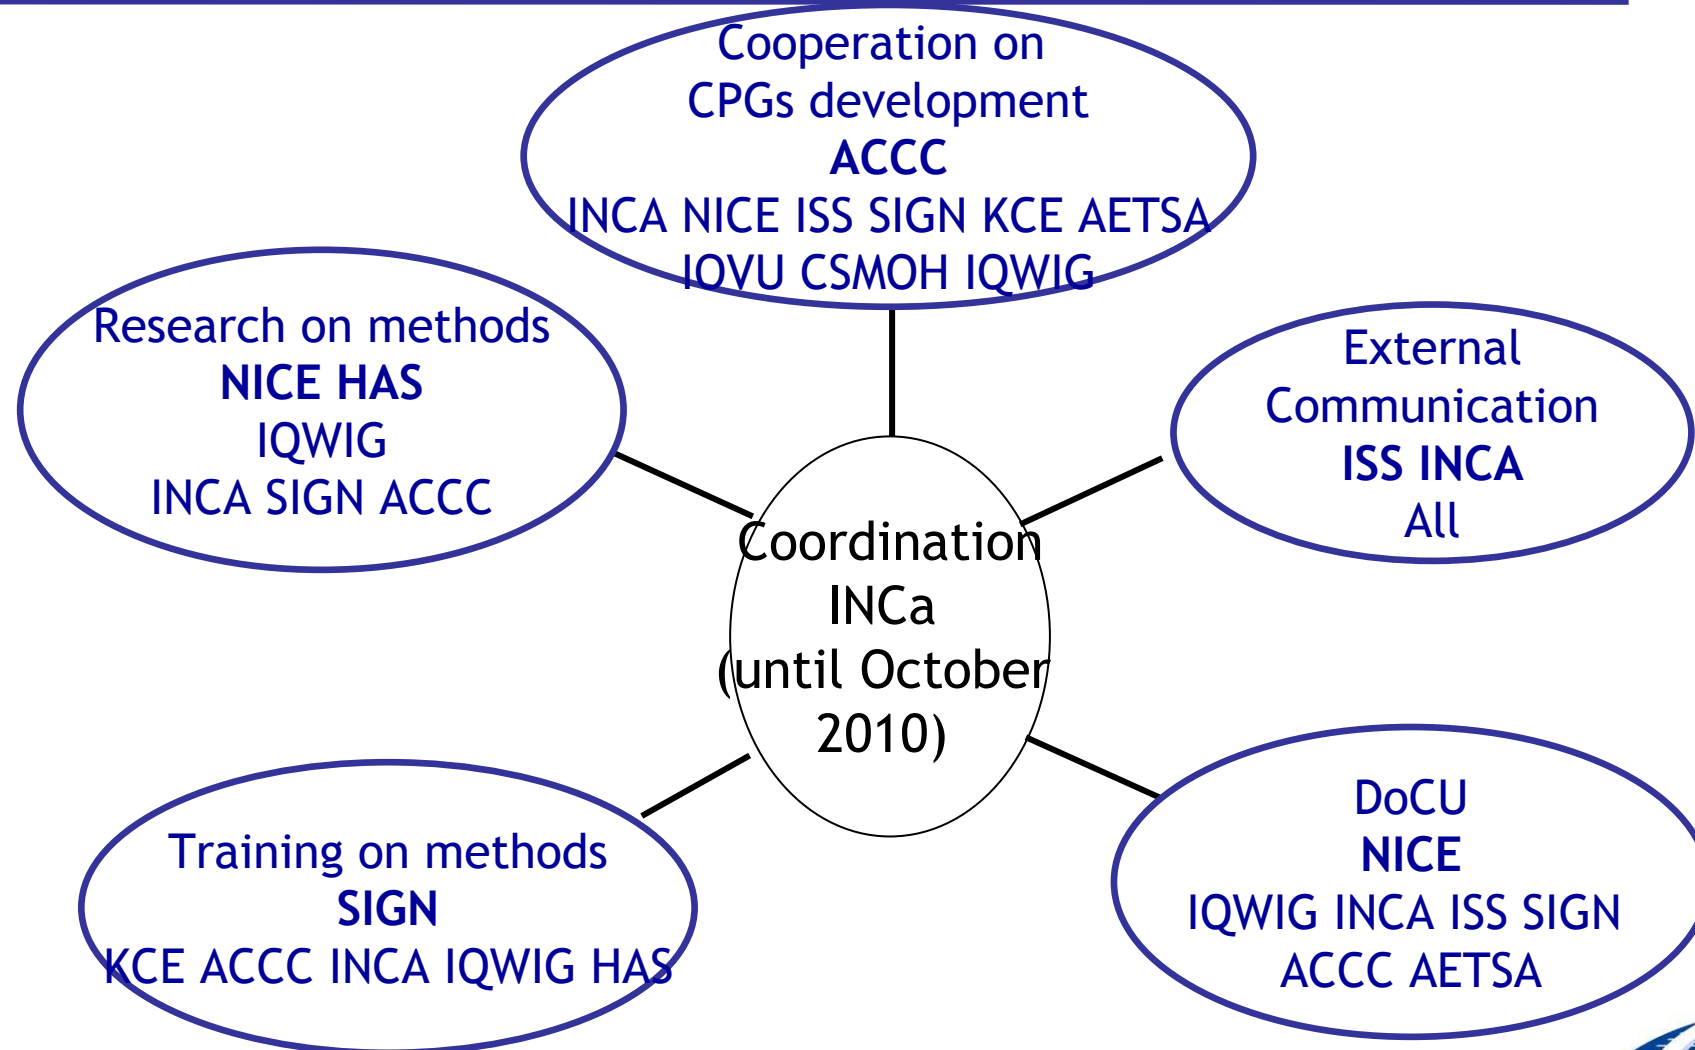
Cooperation on CPGs development
**ACCC**
INCA NICE ISS SIGN KCE AETSA IOVU CSMOH IQWIG

Research on methods
**NICE HAS**
IQWIG
INCA SIGN ACCC

External Communication
**ISS INCA**
All

Coordination INCa (until October 2010)

Training on methods
**SIGN**
KCE ACCC INCA IQWIG HAS

DoCU
**NICE**
IQWIG INCA ISS SIGN ACCC AETSA